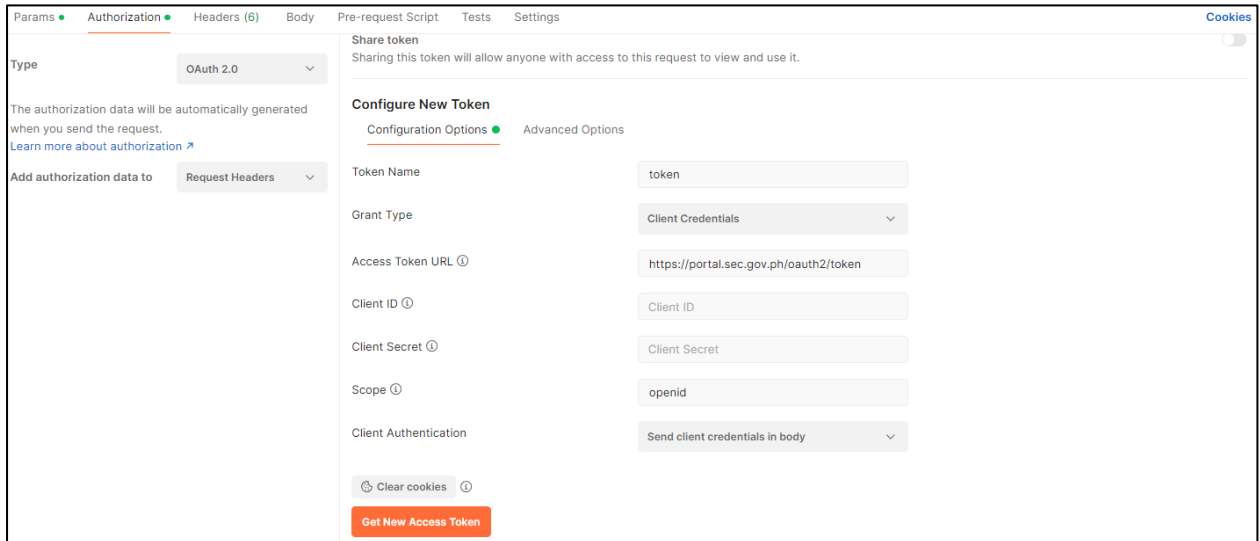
Params ● Authorization ● Headers (6) Body Pre-request Script Tests Settings Cookies

Type
OAuth 2.0

The authorization data will be automatically generated when you send the request.
Learn more about authorization ↗

Add authorization data to
Request Headers

Share token
Sharing this token will allow anyone with access to this request to view and use it.

Configure New Token

Configuration Options ● Advanced Options

Token Name
token

Grant Type
Client Credentials

Access Token URL ⓘ
https://portal.sec.gov.ph/oauth2/token

Client ID ⓘ
Client ID

Client Secret ⓘ
Client Secret

Scope ⓘ
openid

Client Authentication
Send client credentials in body

Clear cookies ⓘ

Get New Access Token